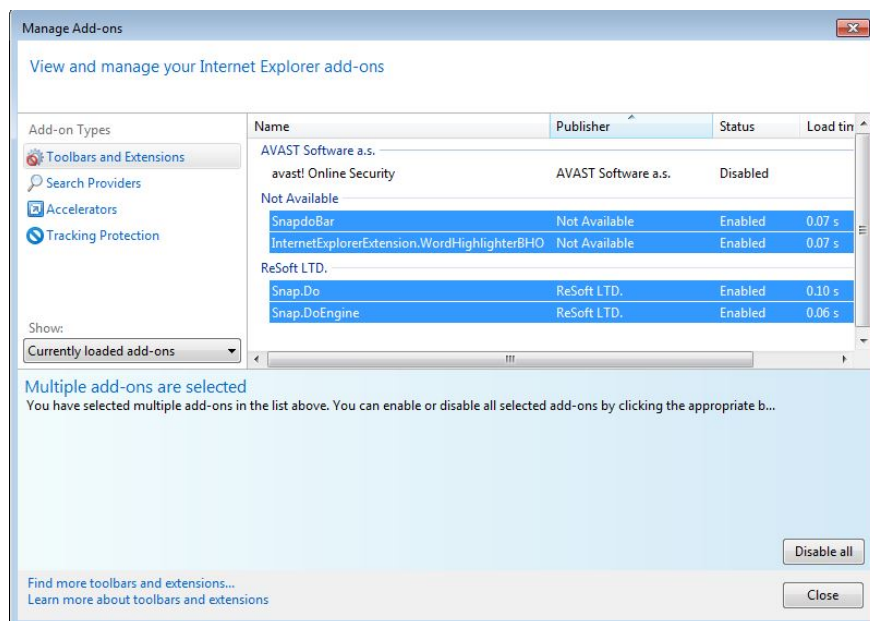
Manage Add-ons

View and manage your Internet Explorer add-ons

Add-on Types

Toolbars and Extensions

Search Providers

Accelerators

Tracking Protection

Show:

Currently loaded add-ons

| Name | Publisher | Status | Load tin |
|---|---|---|---|
| AVAST Software a.s. | | | |
| avast! Online Security | AVAST Software a.s. | Disabled | |
| Not Available | | | |
| SnapdoBar | Not Available | Enabled | 0.07 s |
| InternetExplorerExtension.WordHighlighterBHO | Not Available | Enabled | 0.07 s |
| ReSoft LTD. | | | |
| Snap.Do | ReSoft LTD. | Enabled | 0.10 s |
| Snap.DoEngine | ReSoft LTD. | Enabled | 0.06 s |

Multiple add-ons are selected

You have selected multiple add-ons in the list above. You can enable or disable all selected add-ons by clicking the appropriate b...

Disable all

Find more toolbars and extensions...

Learn more about toolbars and extensions

Close